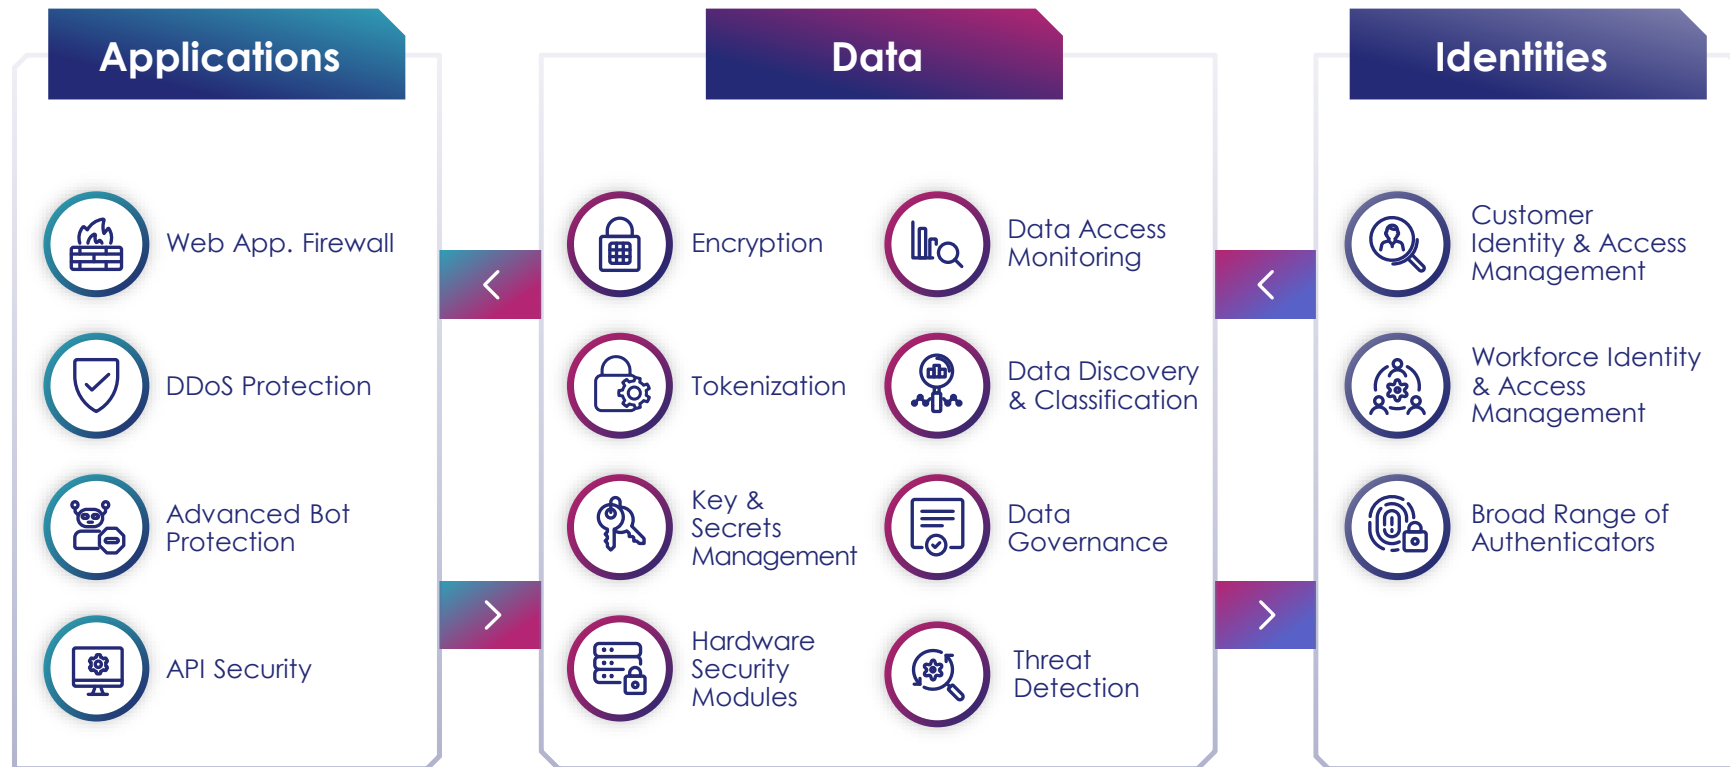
Applications

Web App. Firewall

DDoS Protection

Advanced Bot Protection

API Security

Data

Encryption

Data Access Monitoring

Tokenization

Data Discovery & Classification

Key & Secrets Management

Data Governance

Hardware Security Modules

Threat Detection

Identities

Customer Identity & Access Management

Workforce Identity & Access Management

Broad Range of Authenticators